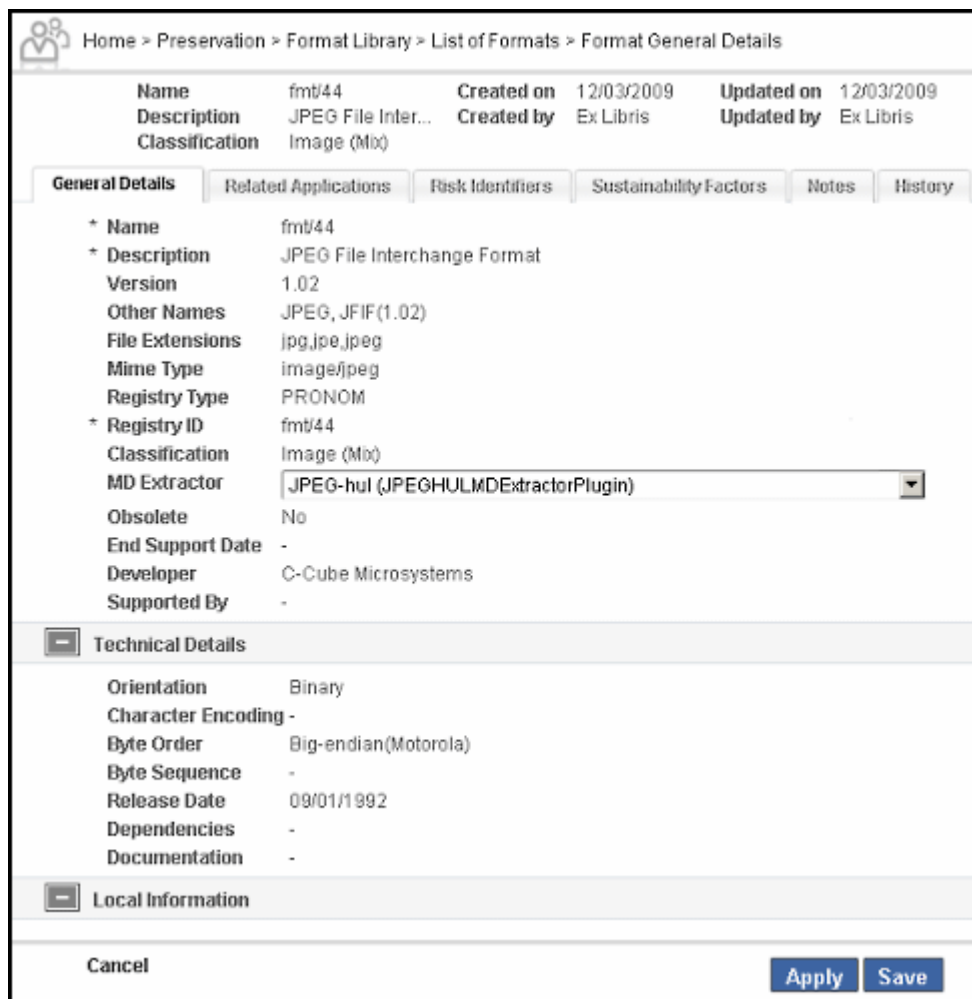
Home > Preservation > Format Library > List of Formats > Format General Details

| Name | fmt/44 | Created on | 12/03/2009 | Updated on | 12/03/2009 |
|---|---|---|---|---|---|
| Description | JPEG File Inter... | Created by | Ex Libris | Updated by | Ex Libris |
| Classification | Image (Mix) | | | | |

General Details | Related Applications | Risk Identifiers | Sustainability Factors | Notes | History

\* Name fmt/44
\* Description JPEG File Interchange Format
Version 1.02
Other Names JPEG, JFIF(1.02)
File Extensions jpg,jpe,jpeg
Mime Type image/jpeg
Registry Type PRONOM
\* Registry ID fmt/44
Classification Image (Mix)
MD Extractor JPEG-hul (JPEGHULMDExtractorPlugin)
Obsolete No
End Support Date -
Developer C-Cube Microsystems
Supported By -

Technical Details

Orientation Binary
Character Encoding -
Byte Order Big-endian(Motorola)
Byte Sequence -
Release Date 09/01/1992
Dependencies -
Documentation -

Local Information

Cancel
Apply Save